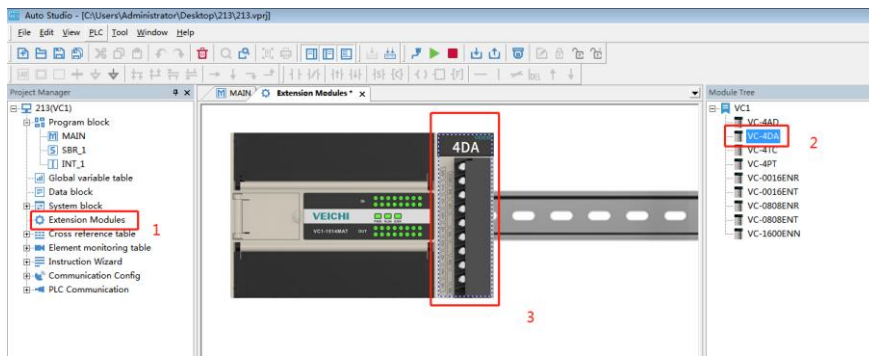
Auto Studio - [C:\Users\Administrator\Desktop\213\213.vprj]

File Edit View PLC Tool Window Help

Project Manager

213(VC1)
Program block
MAIN
SBR_1
INT_1
Global variable table
Data block
System block
Extension Modules
Cross reference table
Element monitoring table
Instruction Wizard
Communication Config
PLC Communication

1

MAIN
Extension Modules *

4DA

VEICHI

VC1-1614MAT

3

Module Tree
VC1
VC-4AD
VC-4DA
VC-4TC
VC-4PT
VC-0016ENR
VC-0016ENT
VC-0808ENR
VC-0808ENT
VC-1600ENN

2